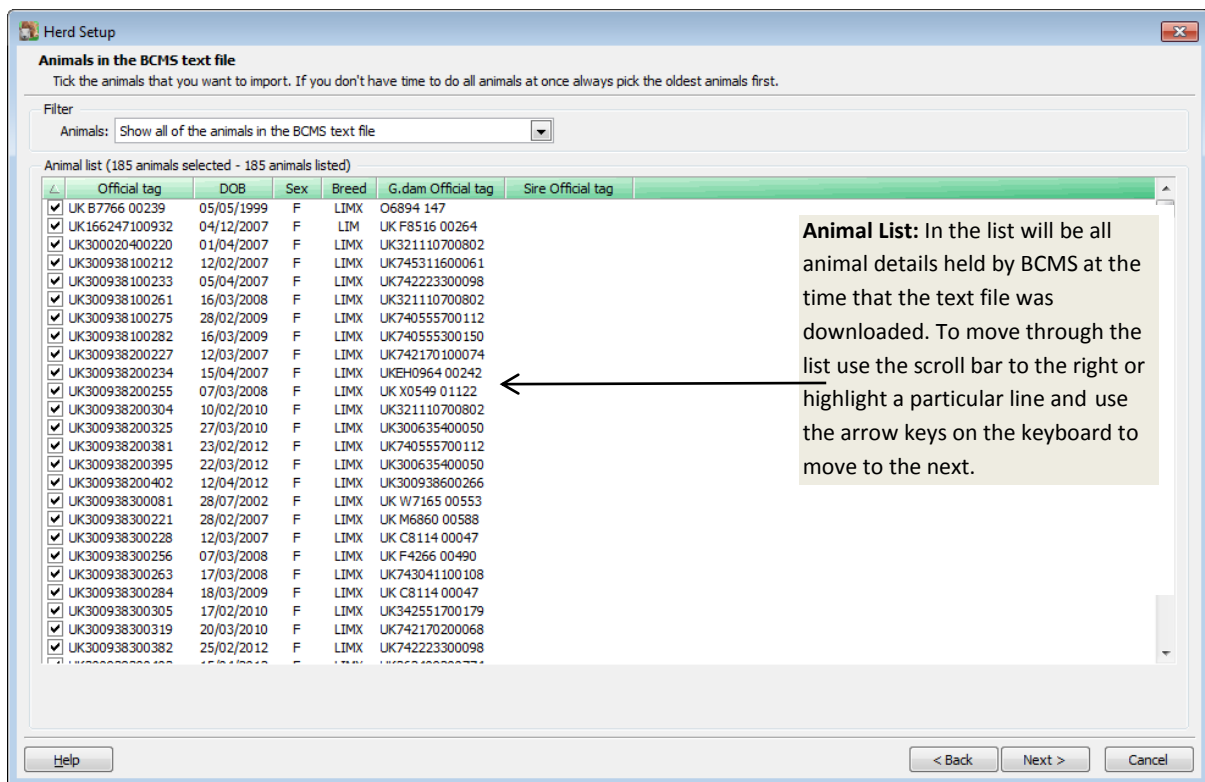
Herd Setup

**Animals in the BCMS text file**
Tick the animals that you want to import. If you don't have time to do all animals at once always pick the oldest animals first.

Filter
Animals: Show all of the animals in the BCMS text file

Animal list (185 animals selected - 185 animals listed)

| | Official tag | DOB | Sex | Breed | G.dam Official tag | Sire Official tag |
|---|---|---|---|---|---|---|
| ☑ | UK B7766 00239 | 05/05/1999 | F | LIMX | O6894 147 | |
| ☑ | UK166247100932 | 04/12/2007 | F | LIM | UK F8516 00264 | |
| ☑ | UK300020400220 | 01/04/2007 | F | LIMX | UK321110700802 | |
| ☑ | UK300938100212 | 12/02/2007 | F | LIMX | UK745311600061 | |
| ☑ | UK300938100233 | 05/04/2007 | F | LIMX | UK742223300098 | |
| ☑ | UK300938100261 | 16/03/2008 | F | LIMX | UK321110700802 | |
| ☑ | UK300938100275 | 28/02/2009 | F | LIMX | UK740555700112 | |
| ☑ | UK300938100282 | 16/03/2009 | F | LIMX | UK740555300150 | |
| ☑ | UK300938200227 | 12/03/2007 | F | LIMX | UK742170100074 | |
| ☑ | UK300938200234 | 15/04/2007 | F | LIMX | UKEH0964 00242 | |
| ☑ | UK300938200255 | 07/03/2008 | F | LIMX | UK X0549 01122 | |
| ☑ | UK300938200304 | 10/02/2010 | F | LIMX | UK321110700802 | |
| ☑ | UK300938200325 | 27/03/2010 | F | LIMX | UK300635400050 | |
| ☑ | UK300938200381 | 23/02/2012 | F | LIMX | UK740555700112 | |
| ☑ | UK300938200395 | 22/03/2012 | F | LIMX | UK300635400050 | |
| ☑ | UK300938200402 | 12/04/2012 | F | LIMX | UK300938600266 | |
| ☑ | UK300938300081 | 28/07/2002 | F | LIMX | UK W7165 00553 | |
| ☑ | UK300938300221 | 28/02/2007 | F | LIMX | UK M6860 00588 | |
| ☑ | UK300938300228 | 12/03/2007 | F | LIMX | UK C8114 00047 | |
| ☑ | UK300938300256 | 07/03/2008 | F | LIMX | UK F4266 00490 | |
| ☑ | UK300938300263 | 17/03/2008 | F | LIMX | UK743041100108 | |
| ☑ | UK300938300284 | 18/03/2009 | F | LIMX | UK C8114 00047 | |
| ☑ | UK300938300305 | 17/02/2010 | F | LIMX | UK342551700179 | |
| ☑ | UK300938300319 | 20/03/2010 | F | LIMX | UK742170200068 | |
| ☑ | UK300938300382 | 25/02/2012 | F | LIMX | UK742223300098 | |

**Animal List:** In the list will be all animal details held by BCMS at the time that the text file was downloaded. To move through the list use the scroll bar to the right or highlight a particular line and use the arrow keys on the keyboard to move to the next.

Help
< Back
Next >
Cancel